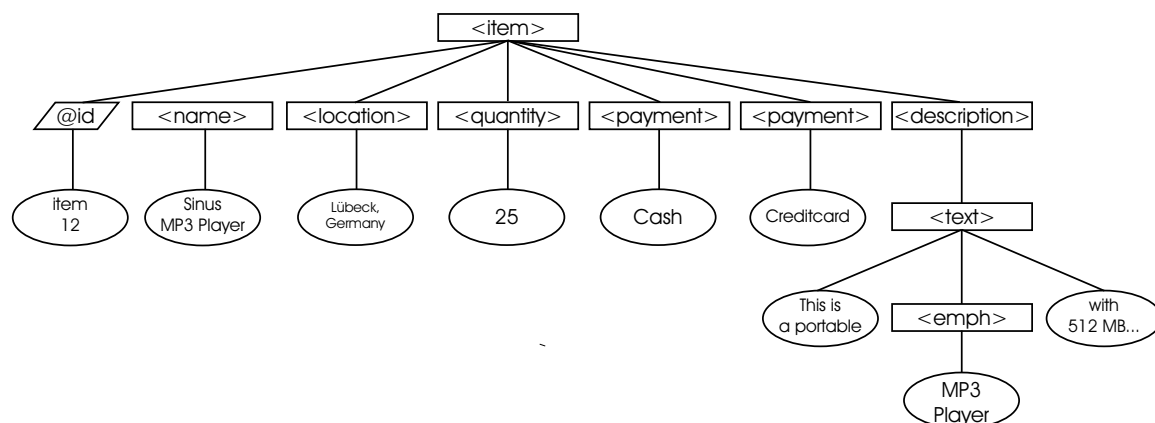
<item>

@id

<name>

<location>

<quantity>

<payment>

<payment>

<description>

item 12

Sinus MP3 Player

Lübeck, Germany

25

Cash

Creditcard

<text>

This is a portable

<emph>

with 512 MB...

MP3 Player